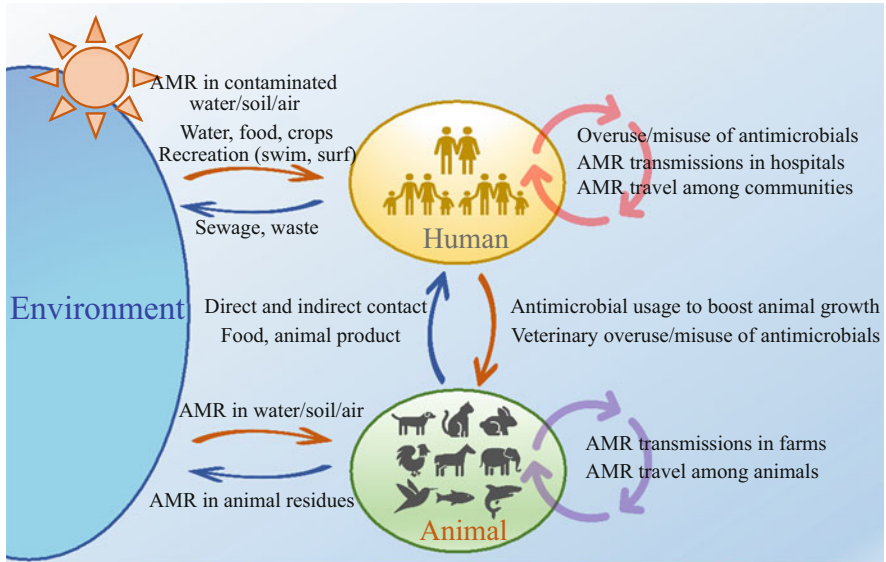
AMR in contaminated water/soil/air
Water, food, crops
Recreation (swim, surf)

Sewage, waste

Human

Overuse/misuse of antimicrobials
AMR transmissions in hospitals
AMR travel among communities

Environment

Direct and indirect contact
Food, animal product

Antimicrobial usage to boost animal growth
Veterinary overuse/misuse of antimicrobials

AMR in water/soil/air

AMR in animal residues

Animal

AMR transmissions in farms
AMR travel among animals